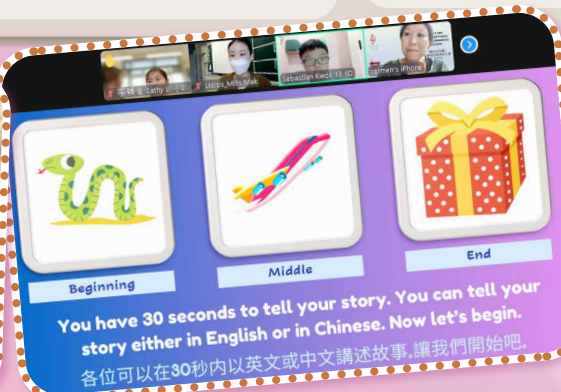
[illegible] Cathy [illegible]
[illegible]_Miss Mak
Sebastian Kwok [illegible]
Carmen's iPhone

Beginning

Middle

End

You have 30 seconds to tell your story. You can tell your story either in English or in Chinese. Now let's begin.
各位可以在30秒内以英文或中文講述故事。讓我們開始吧。